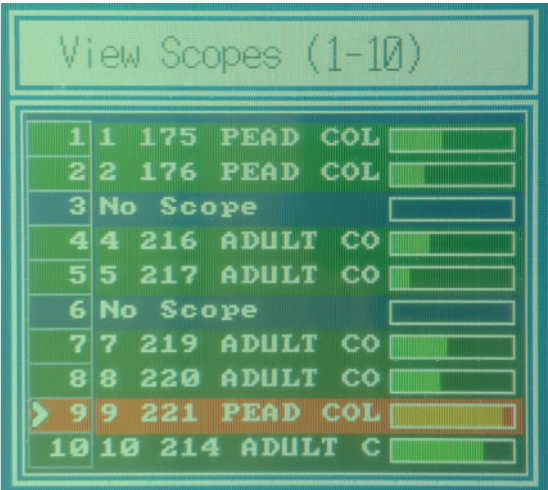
View Scopes (1-10)

| | |
|---|---|
| 1 | 1 175 PEAD COL |
| 2 | 2 176 PEAD COL |
| 3 | No Scope |
| 4 | 4 216 ADULT CO |
| 5 | 5 217 ADULT CO |
| 6 | No Scope |
| 7 | 7 219 ADULT CO |
| 8 | 8 220 ADULT CO |
| > 9 | 9 221 PEAD COL |
| 10 | 10 214 ADULT C |